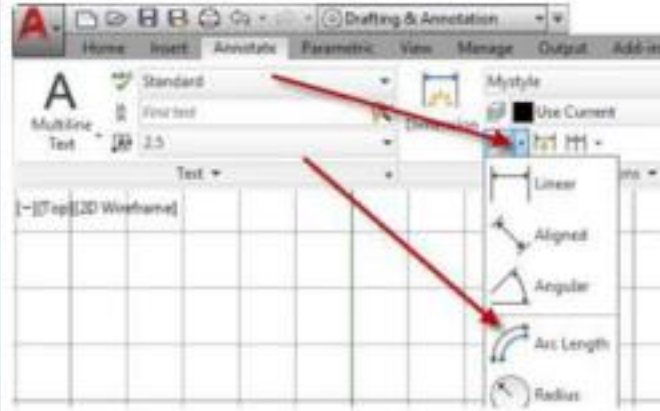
Drafting & Annotation

Home Insert Annotate Parametric View Manage Output Add-ins

Multiline Text

Standard

Find text

2.5

Text

Dimension

Mystyle

Use Current

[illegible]ns

[-][Top][2D Wireframe]

Linear

Aligned

Angular

Arc Length

Radius